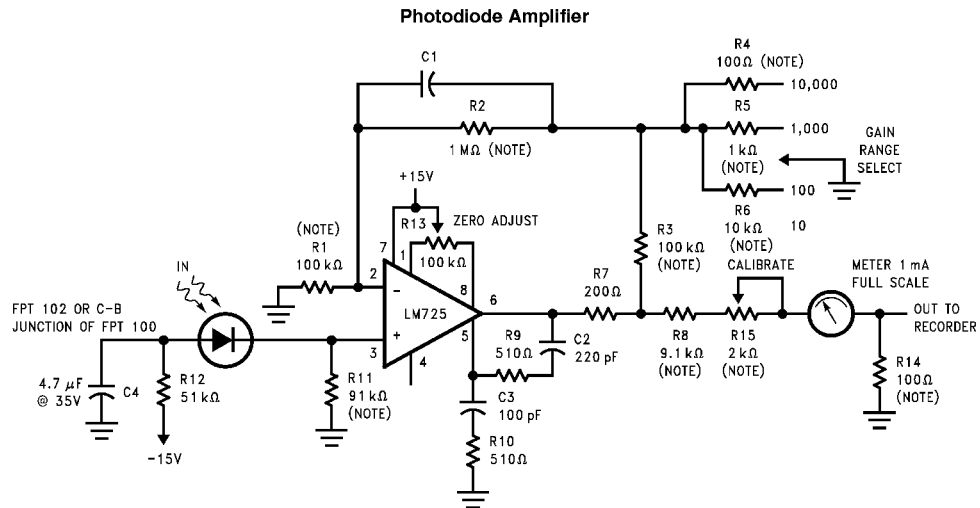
Photodiode Amplifier

C1

R2
1 MΩ (NOTE)

R4
100Ω (NOTE)
10,000

R5
1,000
1 kΩ
(NOTE)

GAIN
RANGE
SELECT

100
R6
10 kΩ
(NOTE)
10

+15V

R13
ZERO ADJUST
100 kΩ

(NOTE)
R1
100 kΩ

7
1
2
-
8
6
LM725
+
3
4
5

R3
100 kΩ
(NOTE)

R7
200Ω

CALIBRATE

METER 1 mA
FULL SCALE

IN

FPT 102 OR C-B
JUNCTION OF FPT 100

R9
510Ω

C2
220 pF

R8
9.1 kΩ
(NOTE)

R15
2 kΩ
(NOTE)

OUT TO
RECORDER

4.7 $\mu$F
@ 35V
C4

R12
51 kΩ

R11
91 kΩ
(NOTE)

C3
100 pF

R14
100Ω
(NOTE)

-15V

R10
510Ω